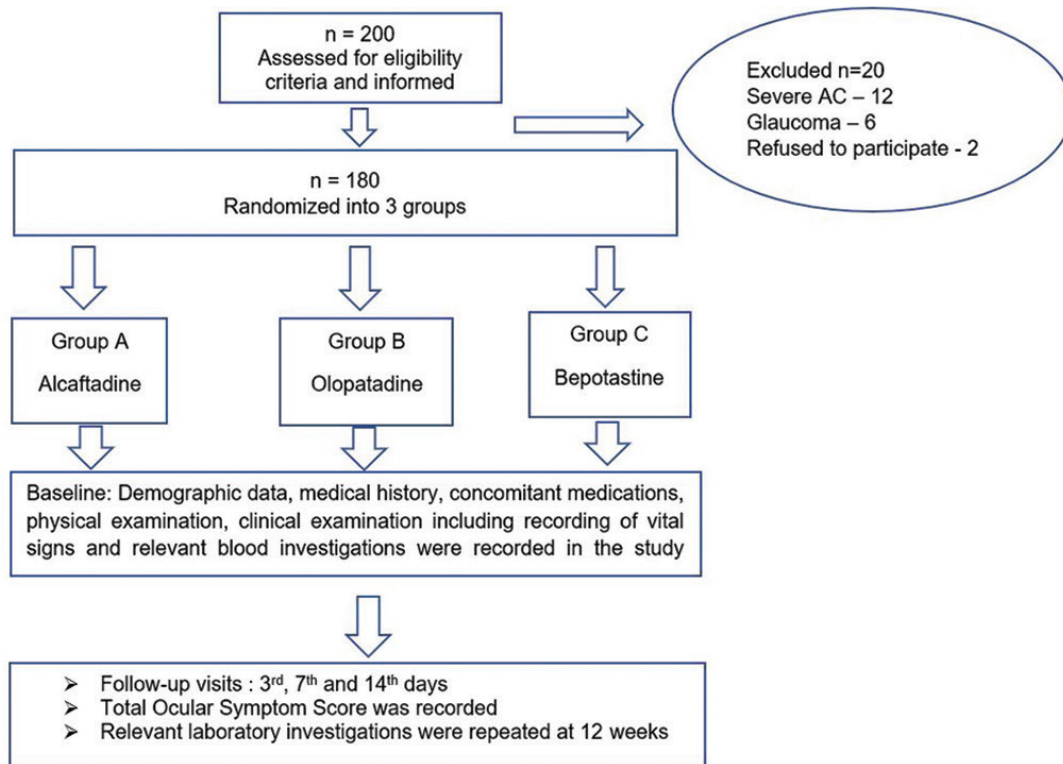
n = 200
Assessed for eligibility criteria and informed

Excluded n=20
Severe AC – 12
Glaucoma – 6
Refused to participate - 2

n = 180
Randomized into 3 groups

Group A
Alcaftadine

Group B
Olopatadine

Group C
Bepotastine

Baseline: Demographic data, medical history, concomitant medications, physical examination, clinical examination including recording of vital signs and relevant blood investigations were recorded in the study

➢ Follow-up visits : 3$^{rd}$, 7$^{th}$ and 14$^{th}$ days
➢ Total Ocular Symptom Score was recorded
➢ Relevant laboratory investigations were repeated at 12 weeks